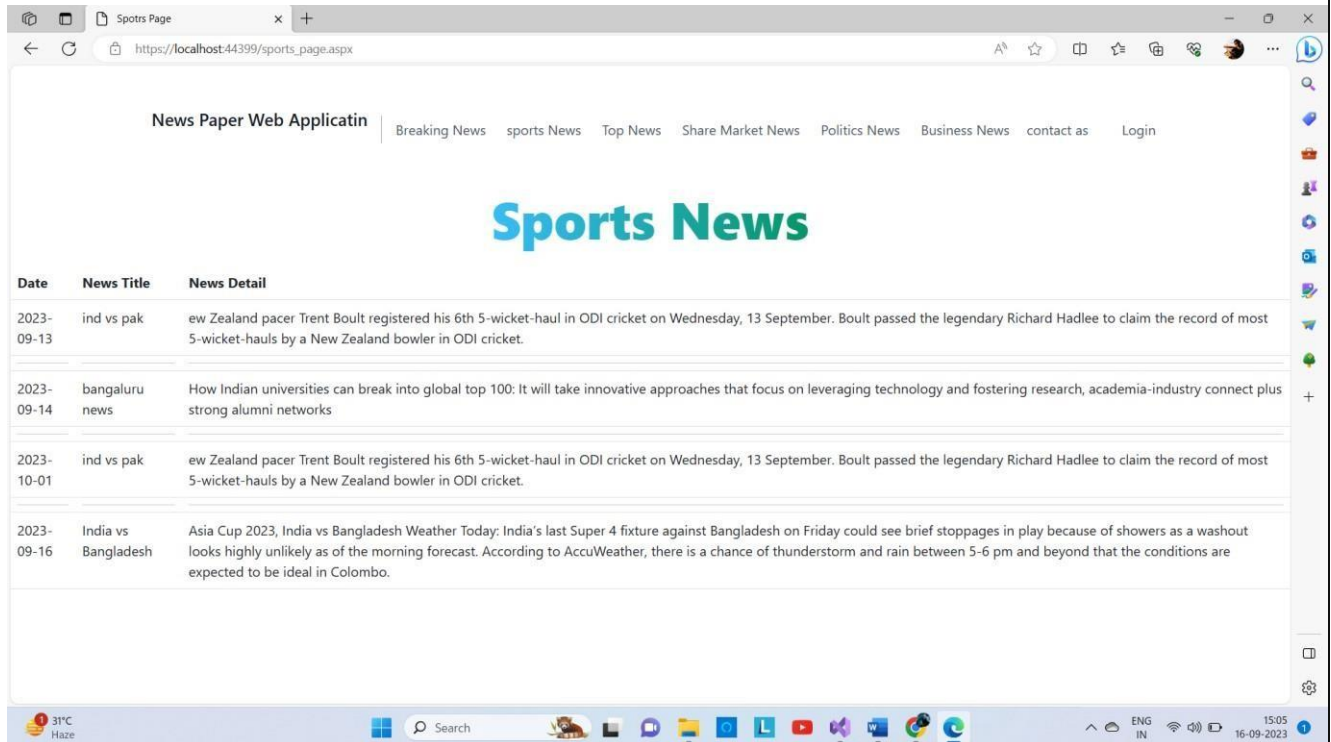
Spotrs Page

https://localhost:44399/sports_page.aspx

News Paper Web Applicatin

Breaking News sports News Top News Share Market News Politics News Business News contact as Login

Sports News

| Date | News Title | News Detail |
|---|---|---|
| 2023-09-13 | ind vs pak | ew Zealand pacer Trent Boult registered his 6th 5-wicket-haul in ODI cricket on Wednesday, 13 September. Boult passed the legendary Richard Hadlee to claim the record of most 5-wicket-hauls by a New Zealand bowler in ODI cricket. |
| 2023-09-14 | bangaluru news | How Indian universities can break into global top 100: It will take innovative approaches that focus on leveraging technology and fostering research, academia-industry connect plus strong alumni networks |
| 2023-10-01 | ind vs pak | ew Zealand pacer Trent Boult registered his 6th 5-wicket-haul in ODI cricket on Wednesday, 13 September. Boult passed the legendary Richard Hadlee to claim the record of most 5-wicket-hauls by a New Zealand bowler in ODI cricket. |
| 2023-09-16 | India vs Bangladesh | Asia Cup 2023, India vs Bangladesh Weather Today: India's last Super 4 fixture against Bangladesh on Friday could see brief stoppages in play because of showers as a washout looks highly unlikely as of the morning forecast. According to AccuWeather, there is a chance of thunderstorm and rain between 5-6 pm and beyond that the conditions are expected to be ideal in Colombo. |

31°C Haze

Search

ENG IN

15:05 16-09-2023